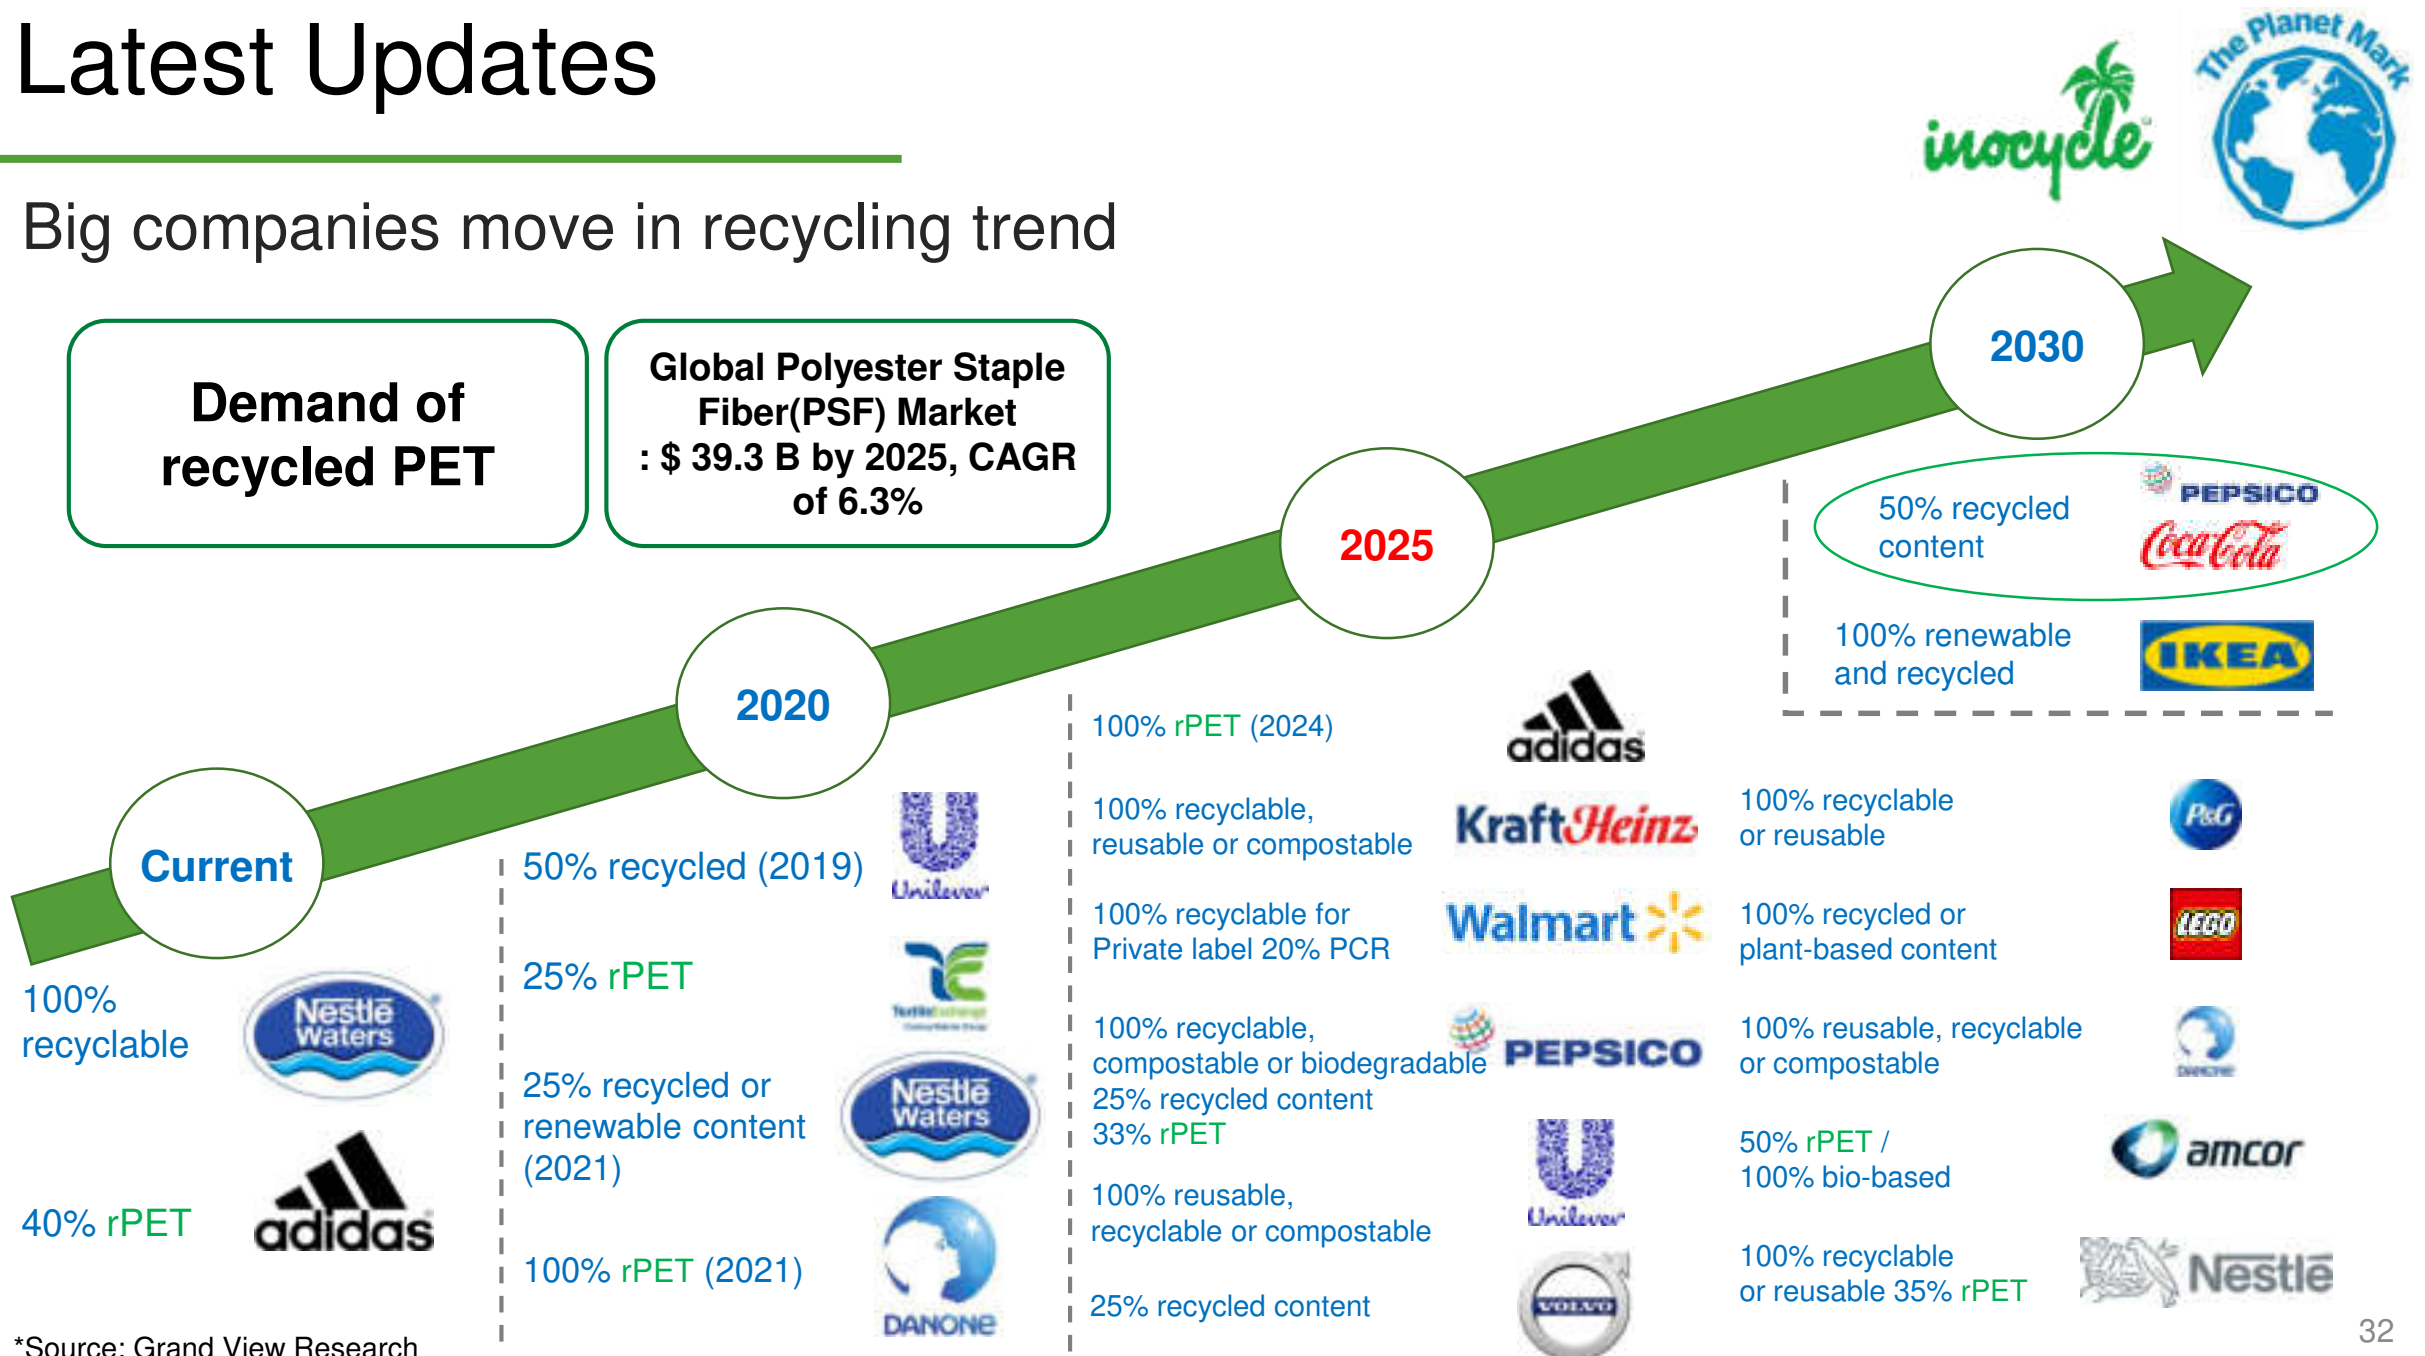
Latest Updates

inocycle

The Planet Mark

Big companies move in recycling trend

Demand of recycled PET

Global Polyester Staple Fiber(PSF) Market : $ 39.3 B by 2025, CAGR of 6.3%

Current

2020

2025

2030

100% recyclable

Nestlé Waters

40% rPET

adidas

50% recycled (2019)

Unilever

25% rPET

Textile Exchange

25% recycled or renewable content (2021)

Nestlé Waters

100% rPET (2021)

DANONE

100% rPET (2024)

adidas

100% recyclable, reusable or compostable

KraftHeinz

100% recyclable for Private label 20% PCR

Walmart

100% recyclable, compostable or biodegradable 25% recycled content 33% rPET

PEPSICO

100% reusable, recyclable or compostable

Unilever

25% recycled content

VOLVO

50% recycled content

PEPSICO

Coca-Cola

100% renewable and recycled

IKEA

100% recyclable or reusable

P&G

100% recycled or plant-based content

LEGO

100% reusable, recyclable or compostable

DANONE

50% rPET / 100% bio-based

amcor

100% recyclable or reusable 35% rPET

Nestlé

*Source: Grand View Research

32